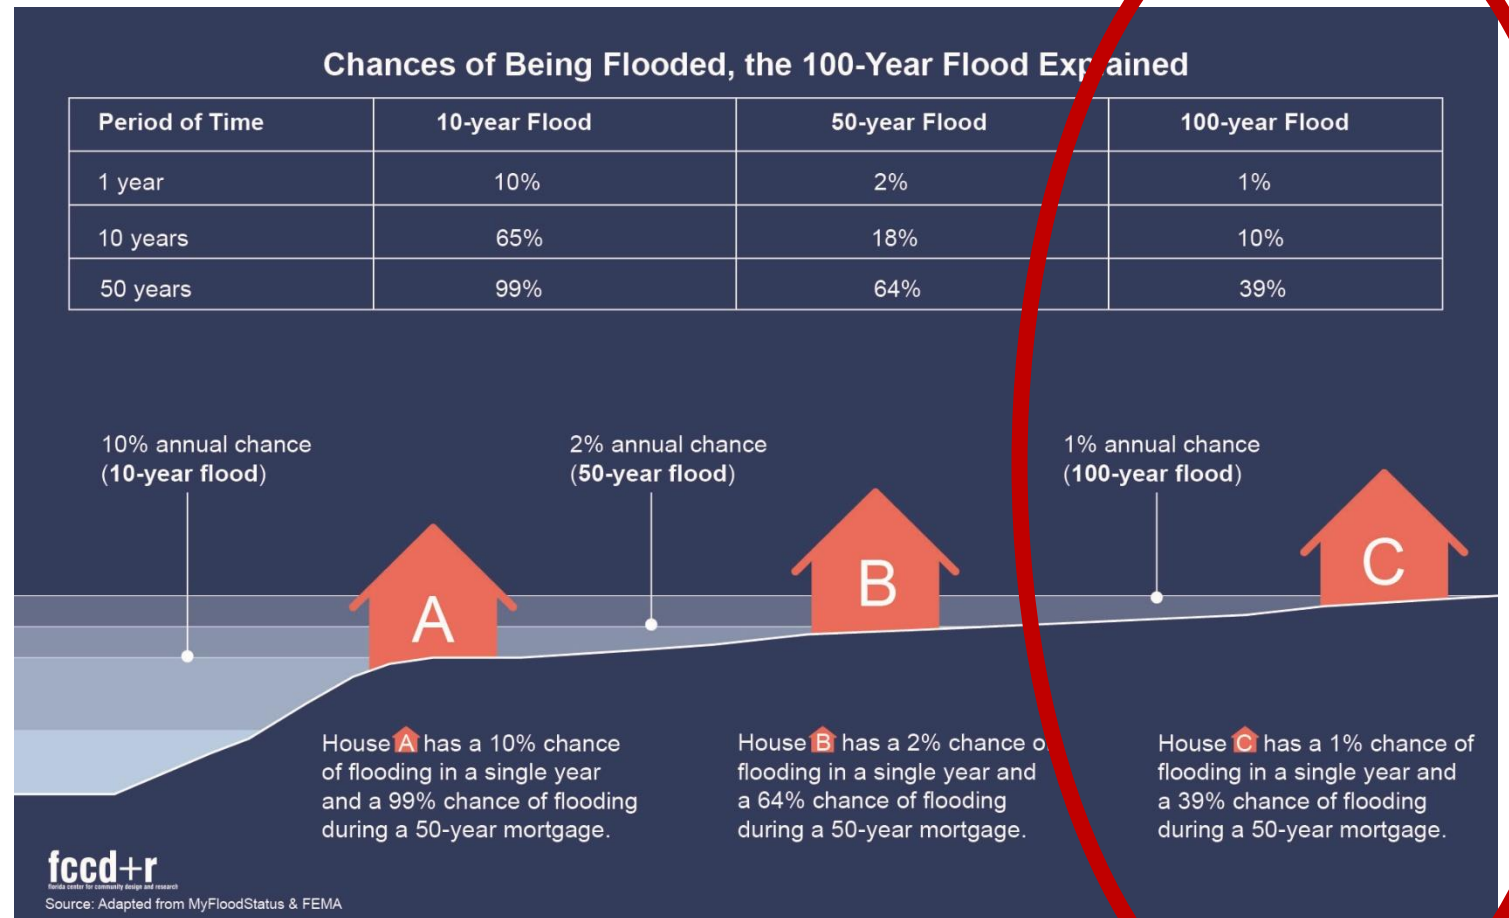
Chances of Being Flooded, the 100-Year Flood Exp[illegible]ained

| Period of Time | 10-year Flood | 50-year Flood | 100-year Flood |
|---|---|---|---|
| 1 year | 10% | 2% | 1% |
| 10 years | 65% | 18% | 10% |
| 50 years | 99% | 64% | 39% |

10% annual chance (10-year flood)

2% annual chance (50-year flood)

1% annual chance (100-year flood)

A

B

C

House A has a 10% chance of flooding in a single year and a 99% chance of flooding during a 50-year mortgage.

House B has a 2% chance o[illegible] flooding in a single year and a 64% chance of flooding during a 50-year mortgage.

House C has a 1% chance of flooding in a single year and a 39% chance of flooding during a 50-year mortgage.

fccd+r
florida center for community design and research

Source: Adapted from MyFloodStatus & FEMA